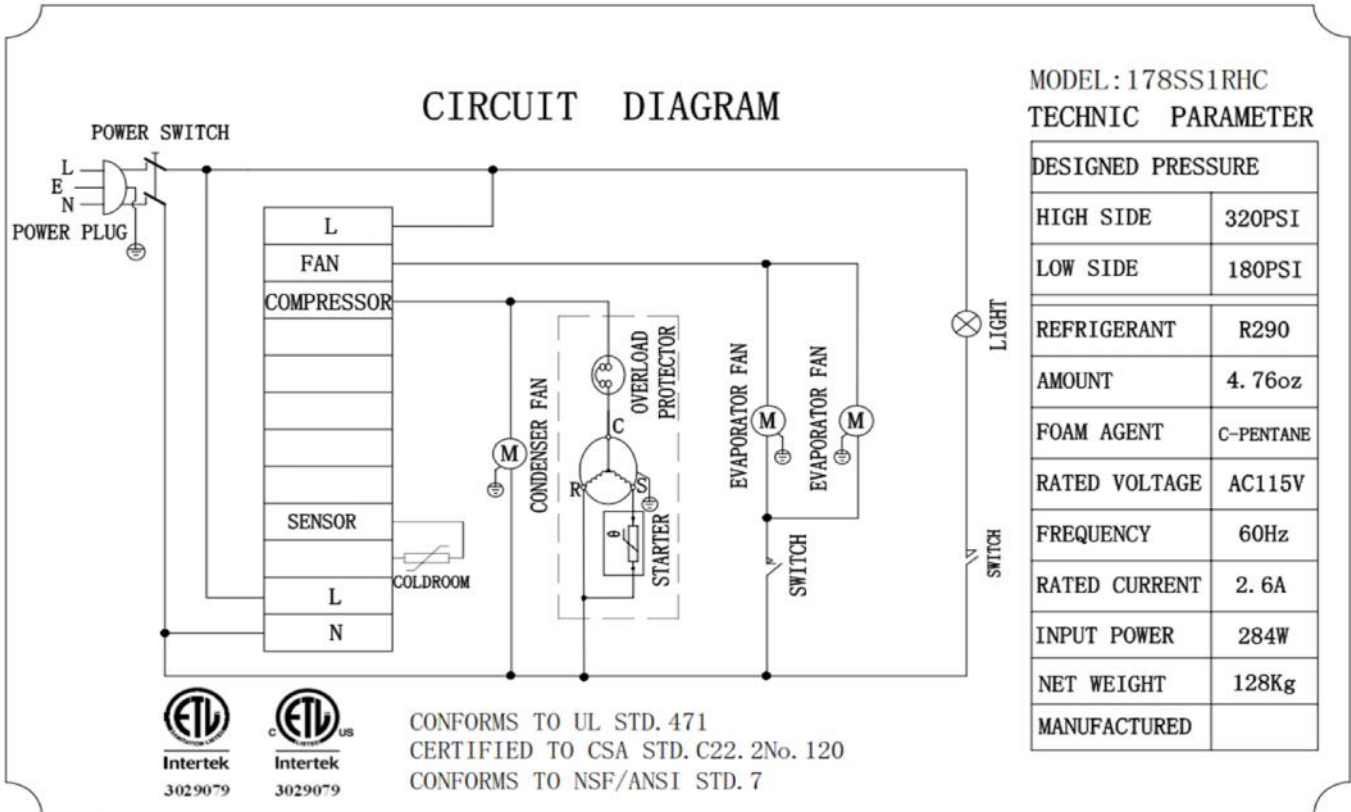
CIRCUIT DIAGRAM

POWER SWITCH
L
E
N
POWER PLUG

L
FAN
COMPRESSOR
SENSOR
L
N
COLDROOM

M
CONDENSER FAN
OVERLOAD PROTECTOR
C
R
S
STARTER
θ

M
EVAPORATOR FAN
M
EVAPORATOR FAN
SWITCH

LIGHT
SWITCH

MODEL: 178SS1RHC
TECHNIC PARAMETER

| DESIGNED PRESSURE | |
|---|---|
| HIGH SIDE | 320PSI |
| LOW SIDE | 180PSI |
| REFRIGERANT | R290 |
| AMOUNT | 4.76oz |
| FOAM AGENT | C-PENTANE |
| RATED VOLTAGE | AC115V |
| FREQUENCY | 60Hz |
| RATED CURRENT | 2.6A |
| INPUT POWER | 284W |
| NET WEIGHT | 128Kg |
| MANUFACTURED | |

ETL
Intertek
3029079

c ETL us
Intertek
3029079

CONFORMS TO UL STD.471
CERTIFIED TO CSA STD.C22.2No.120
CONFORMS TO NSF/ANSI STD.7